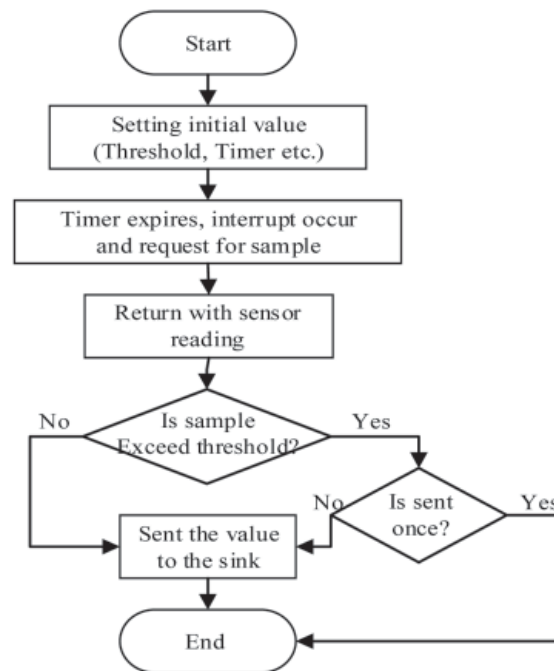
Start

Setting initial value (Threshold, Timer etc.)

Timer expires, interrupt occur and request for sample

Return with sensor reading

Is sample Exceed threshold?

No

Yes

Is sent once?

No

Yes

Sent the value to the sink

End